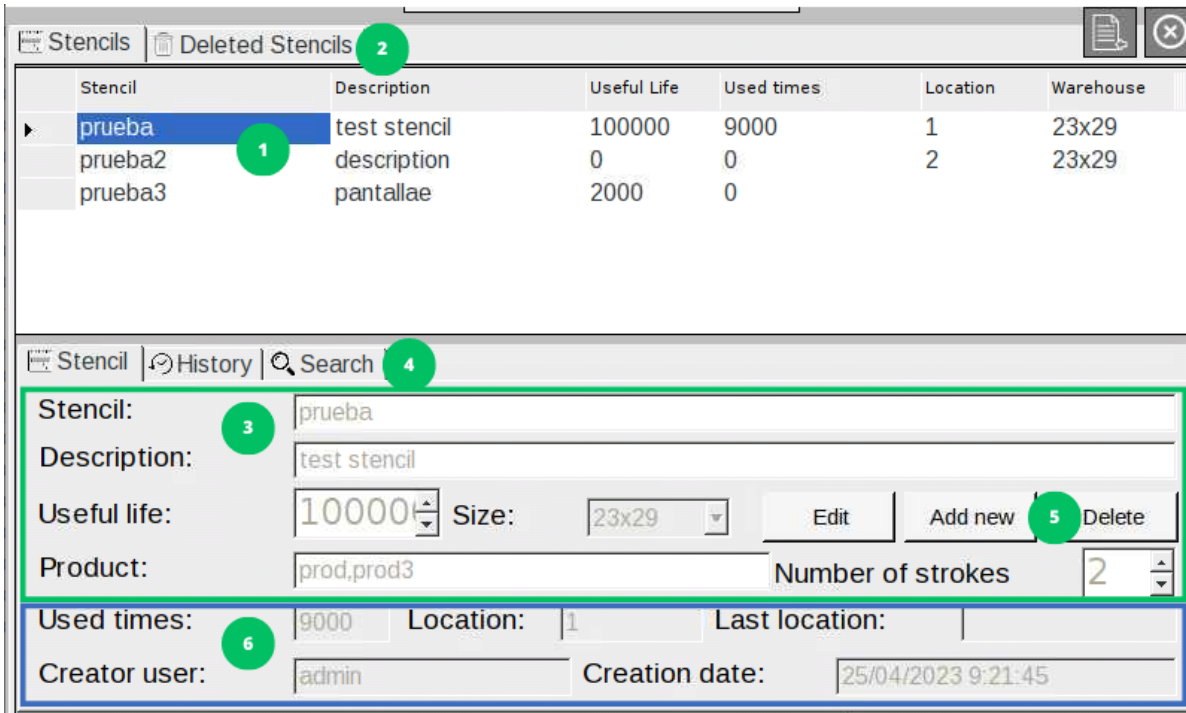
Stencils | Deleted Stencils 2

| | Stencil | Description | Useful Life | Used times | Location | Warehouse |
|---|---|---|---|---|---|---|
| ▸ | prueba | test stencil | 100000 | 9000 | 1 | 23x29 |
| | prueba2 | description | 0 | 0 | 2 | 23x29 |
| | prueba3 | pantallae | 2000 | 0 | | |

1

Stencil | History | Search 4

3

Stencil: prueba

Description: test stencil

Useful life: 10000 Size: 23x29 Edit Add new 5 Delete

Product: prod,prod3 Number of strokes 2

6

Used times: 9000 Location: 1 Last location:

Creator user: admin Creation date: 25/04/2023 9:21:45